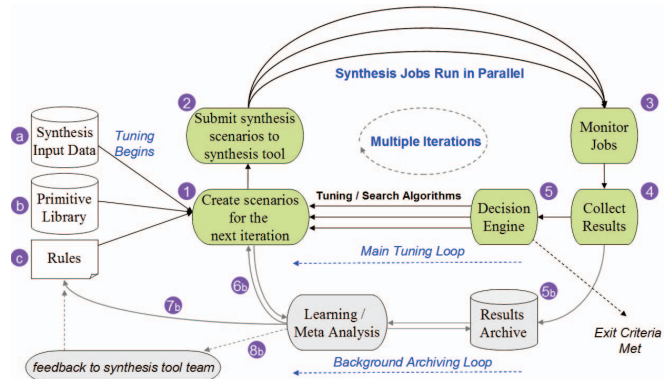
Synthesis Jobs Run in Parallel

2 Submit synthesis scenarios to synthesis tool

3 Monitor Jobs

a Synthesis Input Data

Tuning Begins

Multiple Iterations

b Primitive Library

1 Create scenarios for the next iteration

Tuning / Search Algorithms

5 Decision Engine

4 Collect Results

c Rules

Main Tuning Loop

6b

7b

Learning / Meta Analysis

5b

Results Archive

Exit Criteria Met

8b

feedback to synthesis tool team

Background Archiving Loop